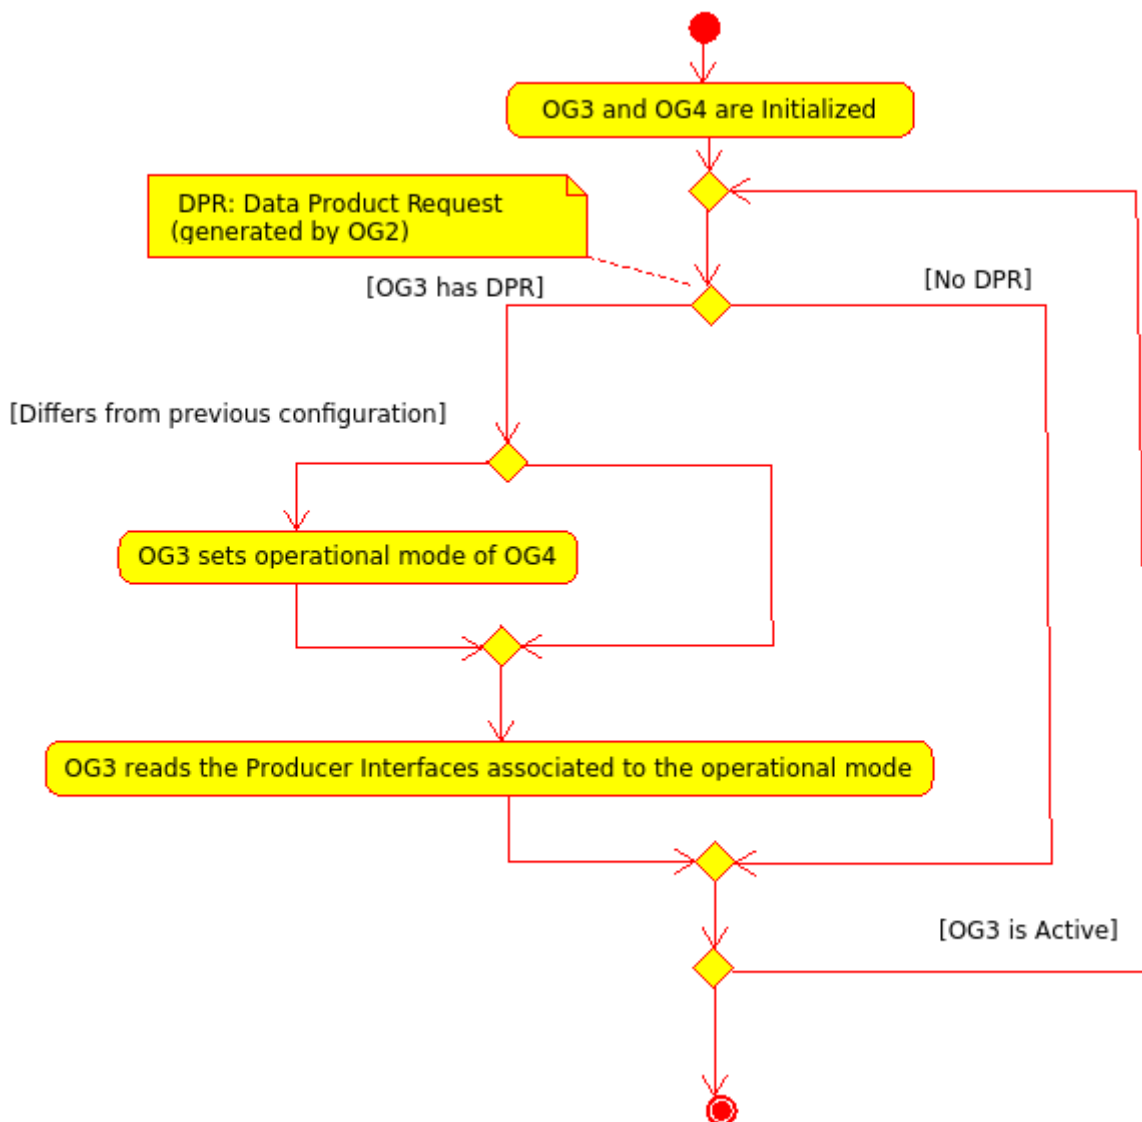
OG3 and OG4 are Initialized

DPR: Data Product Request (generated by OG2)

[OG3 has DPR]

[No DPR]

[Differs from previous configuration]

OG3 sets operational mode of OG4

OG3 reads the Producer Interfaces associated to the operational mode

[OG3 is Active]